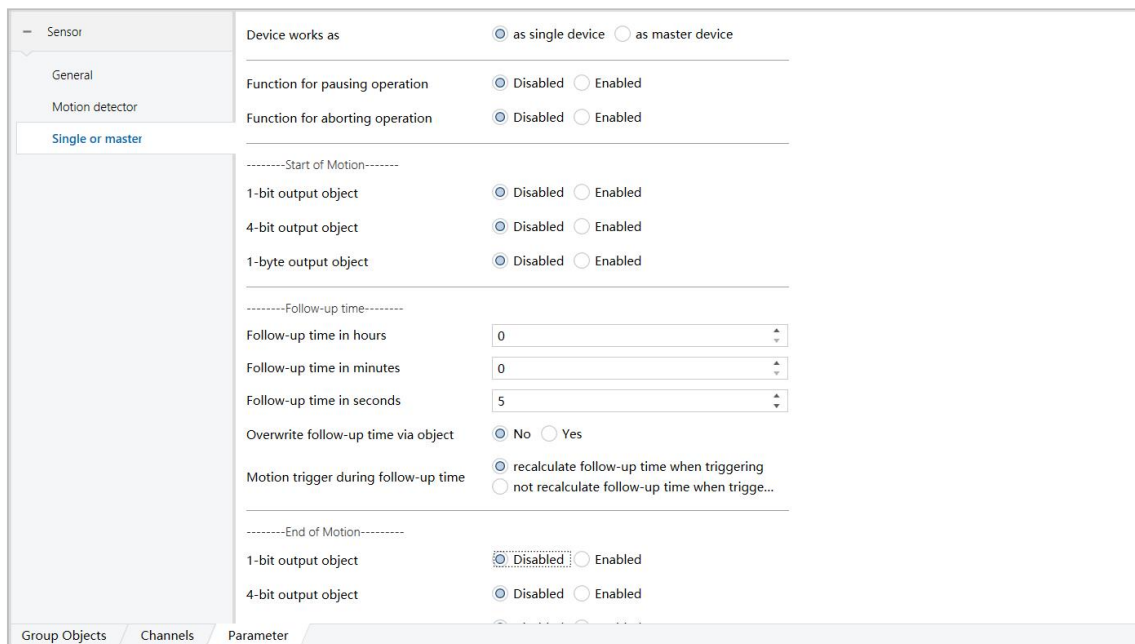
– Sensor

General

Motion detector

Single or master

Device works as
as single device
as master device

Function for pausing operation
Disabled
Enabled

Function for aborting operation
Disabled
Enabled

--------Start of Motion-------

1-bit output object
Disabled
Enabled

4-bit output object
Disabled
Enabled

1-byte output object
Disabled
Enabled

--------Follow-up time--------

Follow-up time in hours
0

Follow-up time in minutes
0

Follow-up time in seconds
5

Overwrite follow-up time via object
No
Yes

Motion trigger during follow-up time
recalculate follow-up time when triggering
not recalculate follow-up time when trigge...

--------End of Motion---------

1-bit output object
Disabled
Enabled

4-bit output object
Disabled
Enabled

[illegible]

Group Objects
Channels
Parameter